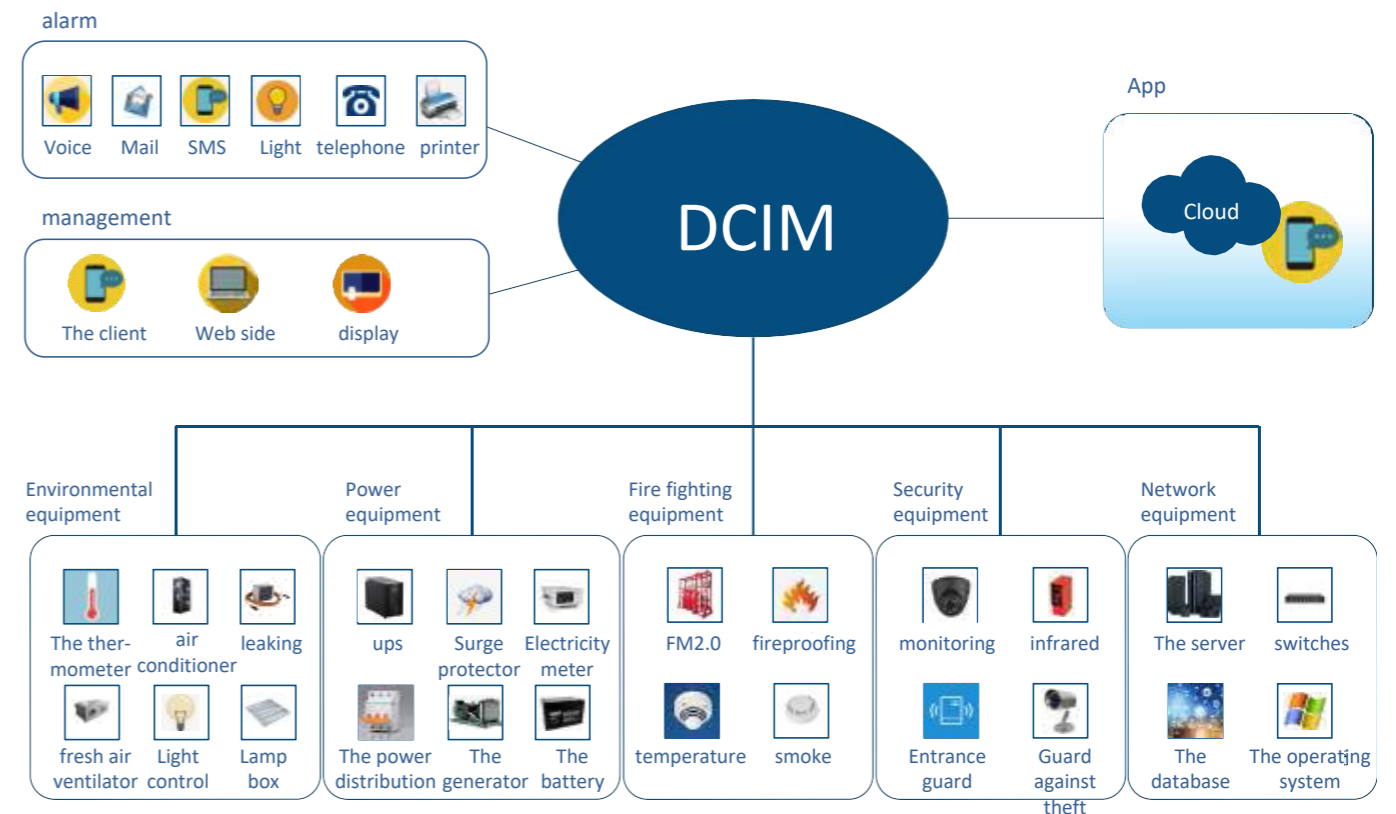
alarm

Voice Mail SMS Light telephone printer

management

The client Web side display

DCIM

App

Cloud

Environmental equipment

The thermometer air conditioner leaking

fresh air ventilator Light control Lamp box

Power equipment

ups Surge protector Electricity meter

The power distribution The generator The battery

Fire fighting equipment

FM2.0 fireproofing

temperature smoke

Security equipment

monitoring infrared

Entrance guard Guard against theft

Network equipment

The server switches

The database The operating system